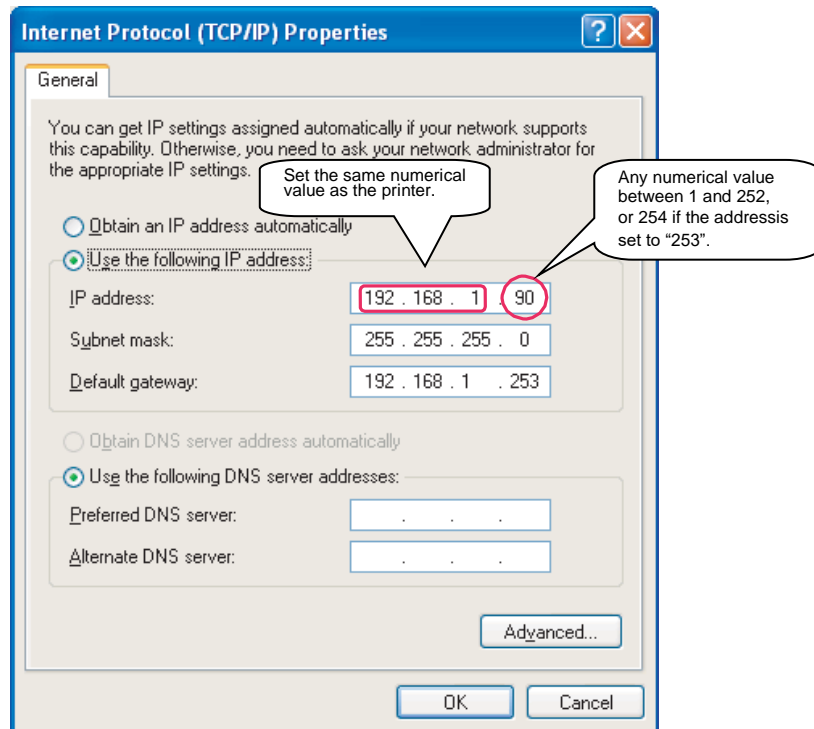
Internet Protocol (TCP/IP) Properties

?

General

You can get IP settings assigned automatically if your network supports this capability. Otherwise, you need to ask your network administrator for the appropriate IP settings.

Set the same numerical value as the printer.

Any numerical value between 1 and 252, or 254 if the addressis set to "253".

Obtain an IP address automatically

Use the following IP address:

IP address: 192 . 168 . 1 . 90

Subnet mask: 255 . 255 . 255 . 0

Default gateway: 192 . 168 . 1 . 253

Obtain DNS server address automatically

Use the following DNS server addresses:

Preferred DNS server: . . .

Alternate DNS server: . . .

Advanced...

OK

Cancel